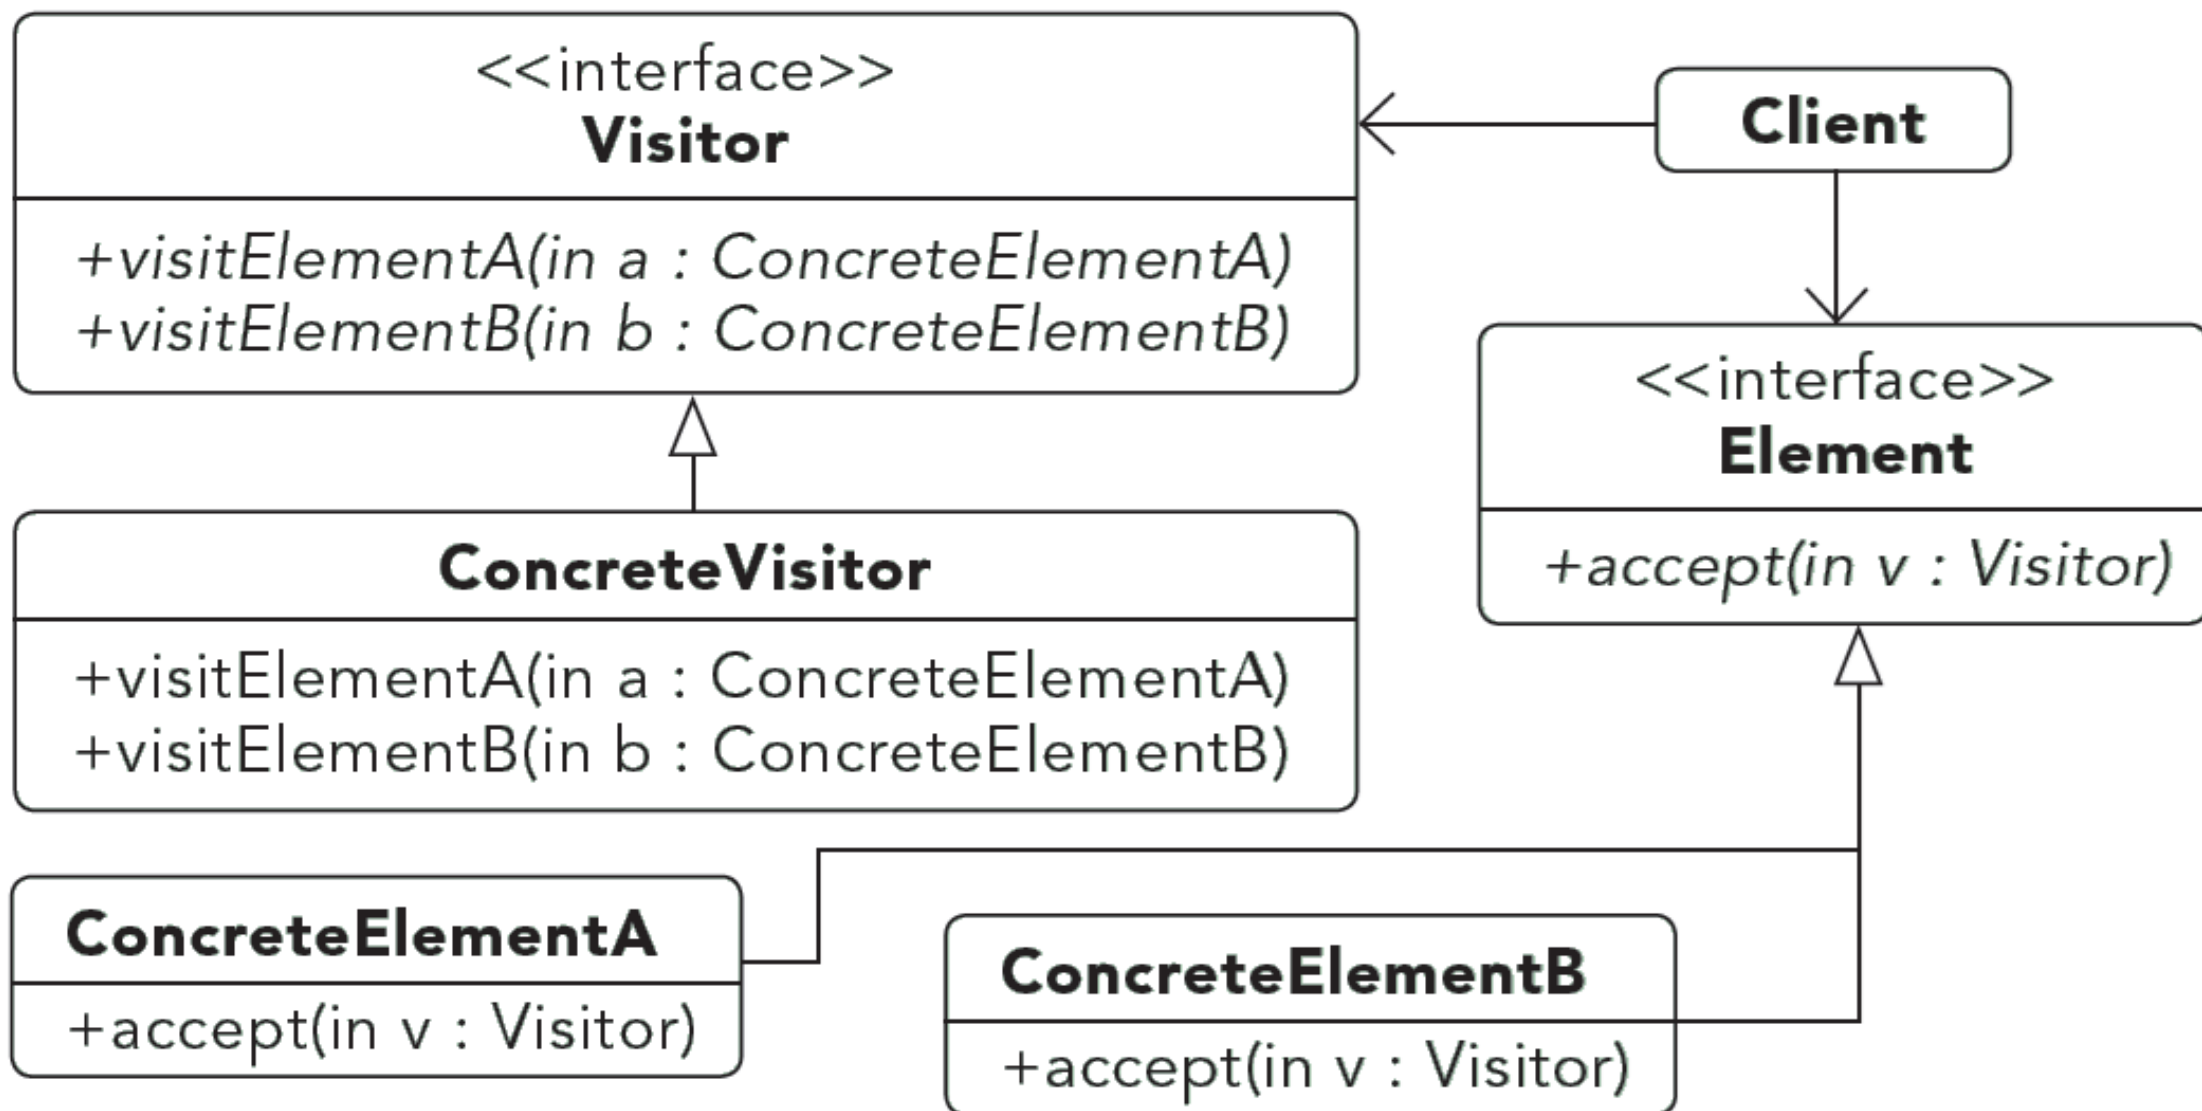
<<interface>>
Visitor

+visitElementA(in a : ConcreteElementA)
+visitElementB(in b : ConcreteElementB)

Client

<<interface>>
Element

+accept(in v : Visitor)

ConcreteVisitor

+visitElementA(in a : ConcreteElementA)
+visitElementB(in b : ConcreteElementB)

ConcreteElementA

+accept(in v : Visitor)

ConcreteElementB

+accept(in v : Visitor)